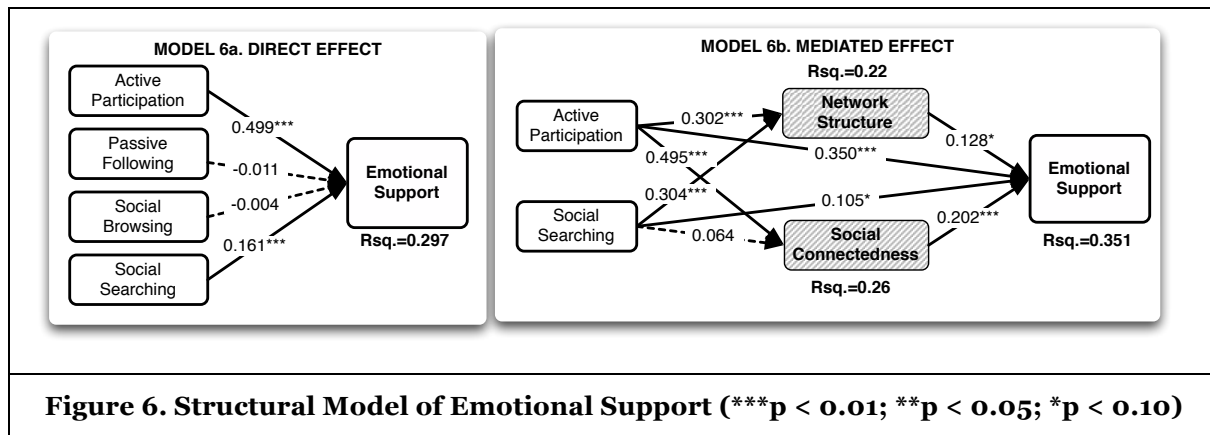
MODEL 6a. DIRECT EFFECT

Active Participation

Passive Following

Social Browsing

Social Searching

0.499***

-0.011

-0.004

0.161***

Emotional Support

Rsq.=0.297

MODEL 6b. MEDIATED EFFECT

Rsq.=0.22

Active Participation

0.302***

Network Structure

0.128*

0.495***

0.350***

0.304***

Social Searching

0.105*

0.064

Social Connectedness

0.202***

Emotional Support

Rsq.=0.351

Rsq.=0.26

Figure 6. Structural Model of Emotional Support (***p < 0.01; **p < 0.05; *p < 0.10)